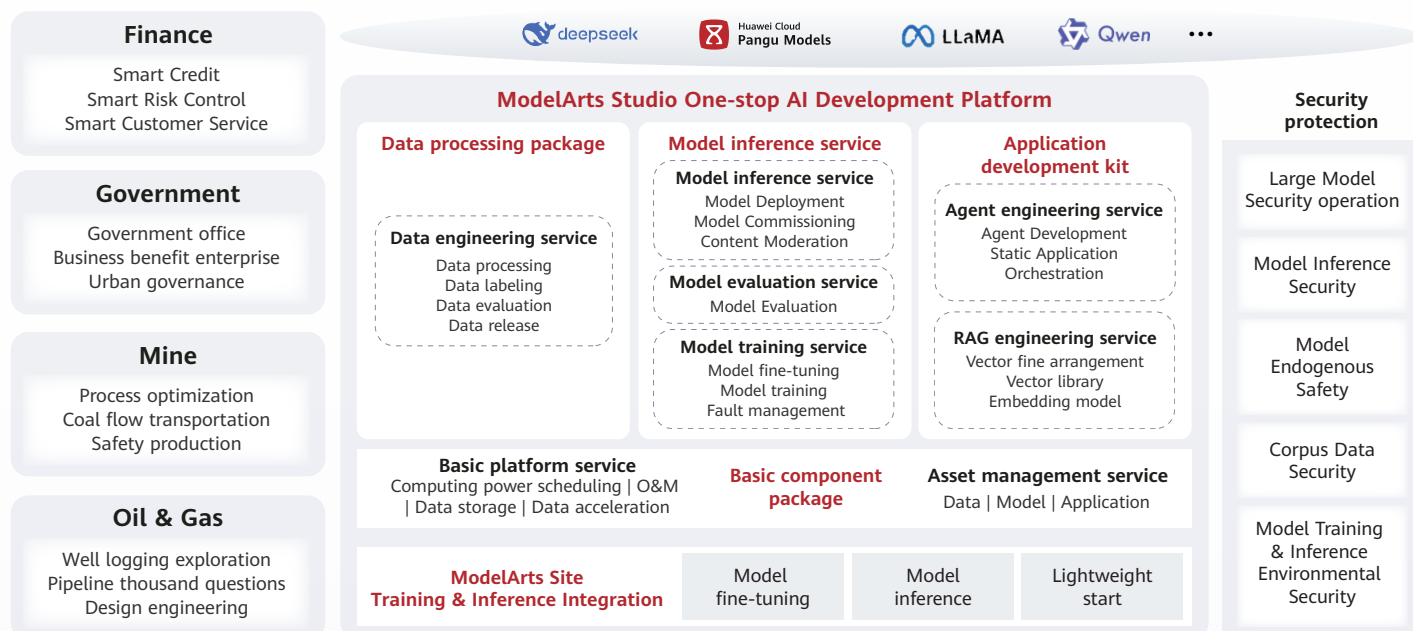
Finance
Smart Credit
Smart Risk Control
Smart Customer Service

Government
Government office
Business benefit enterprise
Urban governance

Mine
Process optimization
Coal flow transportation
Safety production

Oil & Gas
Well logging exploration
Pipeline thousand questions
Design engineering

deepseek
Huawei Cloud
Pangu Models
LLaMA
Qwen
...

ModelArts Studio One-stop AI Development Platform

Data processing package

Data engineering service
Data processing
Data labeling
Data evaluation
Data release

Model inference service

Model inference service
Model Deployment
Model Commissioning
Content Moderation

Model evaluation service
Model Evaluation

Model training service
Model fine-tuning
Model training
Fault management

Application development kit

Agent engineering service
Agent Development
Static Application
Orchestration

RAG engineering service
Vector fine arrangement
Vector library
Embedding model

Basic platform service
Computing power scheduling | O&M | Data storage | Data acceleration

Basic component package

Asset management service
Data | Model | Application

ModelArts Site
Training & Inference Integration

Model fine-tuning

Model inference

Lightweight start

Security protection

Large Model Security operation

Model Inference Security

Model Endogenous Safety

Corpus Data Security

Model Training & Inference Environmental Security